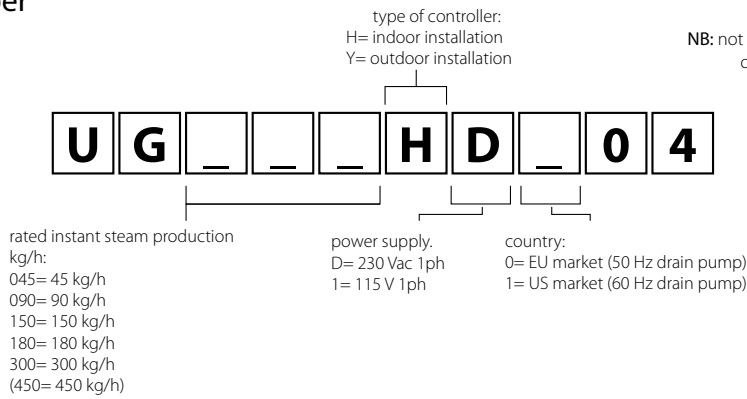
er

type of controller:
H= indoor installation
Y= outdoor installation

NB: not
c

U G _ _ _ H D _ 0 4

rated instant steam production kg/h:
045= 45 kg/h
090= 90 kg/h
150= 150 kg/h
180= 180 kg/h
300= 300 kg/h
(450= 450 kg/h)

power supply.
D= 230 Vac 1ph
1= 115 V 1ph

country:
0= EU market (50 Hz drain pump)
1= US market (60 Hz drain pump)